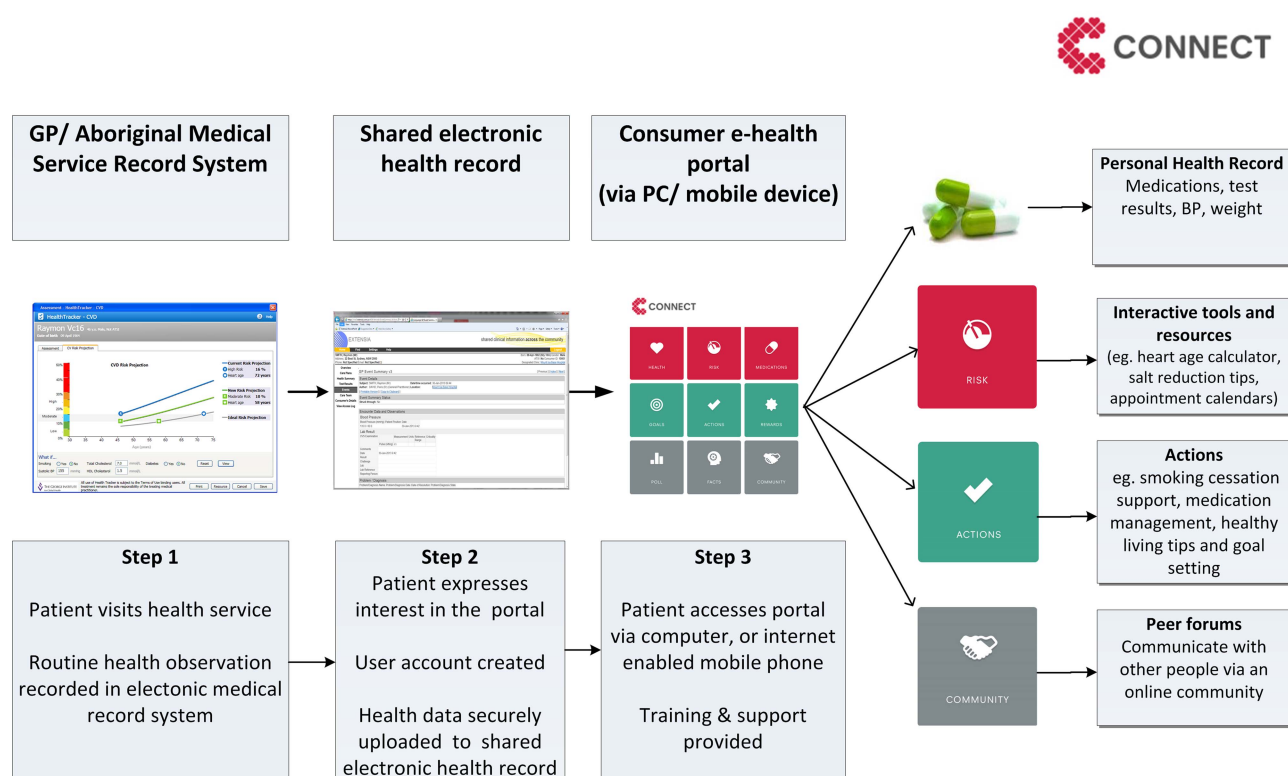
CONNECT

GP/ Aboriginal Medical Service Record System

Shared electronic health record

Consumer e-health portal (via PC/ mobile device)

HealthTracker - CVD

Raymon Vc16

CVD Risk Projection

Current Risk Projection

High Risk 16 %

Heart age 73 years

New Risk Projection

Moderate Risk 10 %

Heart age 58 years

Ideal Risk Projection

What if...

EXTENSIA

shared clinical information across the community

CONNECT

HEALTH

RISK

MEDICATIONS

GOALS

ACTIONS

REWARDS

POLL

FACTS

COMMUNITY

Personal Health Record
Medications, test results, BP, weight

RISK

Interactive tools and resources
(eg. heart age calculator, salt reduction tips, appointment calendars)

ACTIONS

Actions
eg. smoking cessation support, medication management, healthy living tips and goal setting

COMMUNITY

Peer forums
Communicate with other people via an online community

Step 1

Patient visits health service

Routine health observation recorded in electonic medical record system

Step 2

Patient expresses interest in the portal

User account created

Health data securely uploaded to shared electronic health record

Step 3

Patient accesses portal via computer, or internet enabled mobile phone

Training & support provided